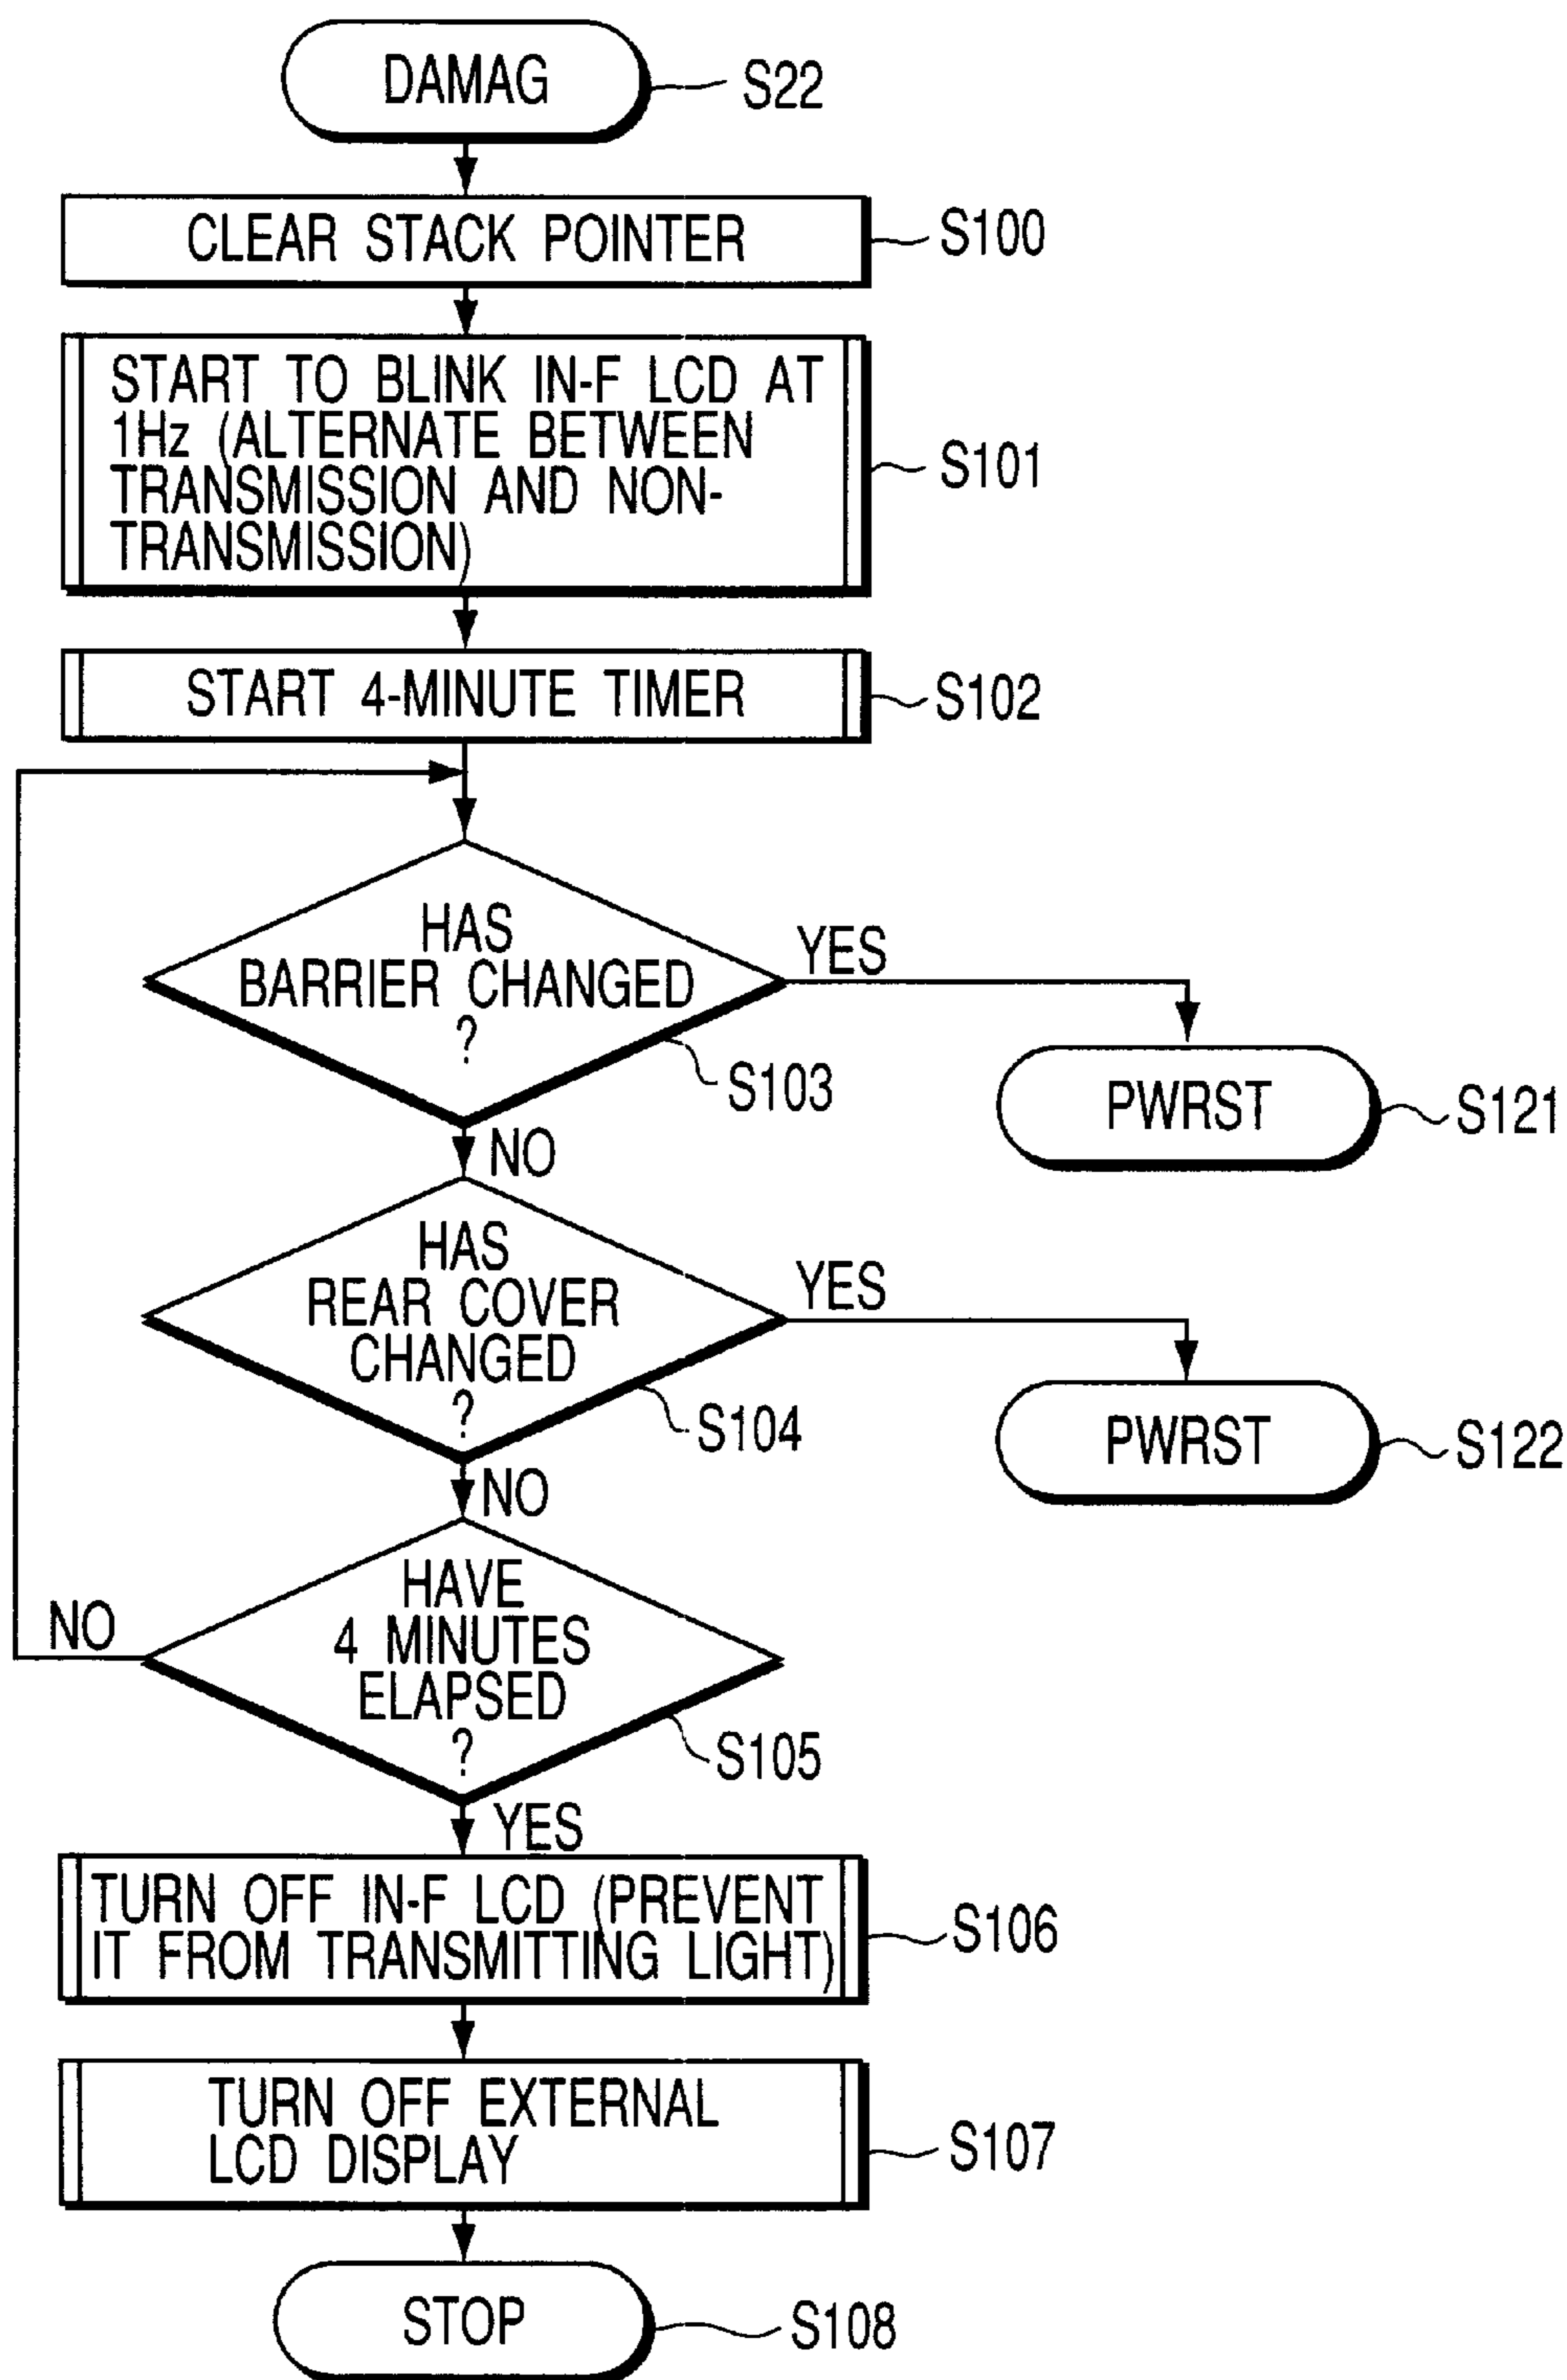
DAMAG
S22

CLEAR STACK POINTER
S100

START TO BLINK IN-F LCD AT 1Hz (ALTERNATE BETWEEN TRANSMISSION AND NON-TRANSMISSION)
S101

START 4-MINUTE TIMER
S102

HAS BARRIER CHANGED ?
S103
YES
PWRST
S121
NO

HAS REAR COVER CHANGED ?
S104
YES
PWRST
S122
NO

HAVE 4 MINUTES ELAPSED ?
S105
NO
YES

TURN OFF IN-F LCD (PREVENT IT FROM TRANSMITTING LIGHT)
S106

TURN OFF EXTERNAL LCD DISPLAY
S107

STOP
S108